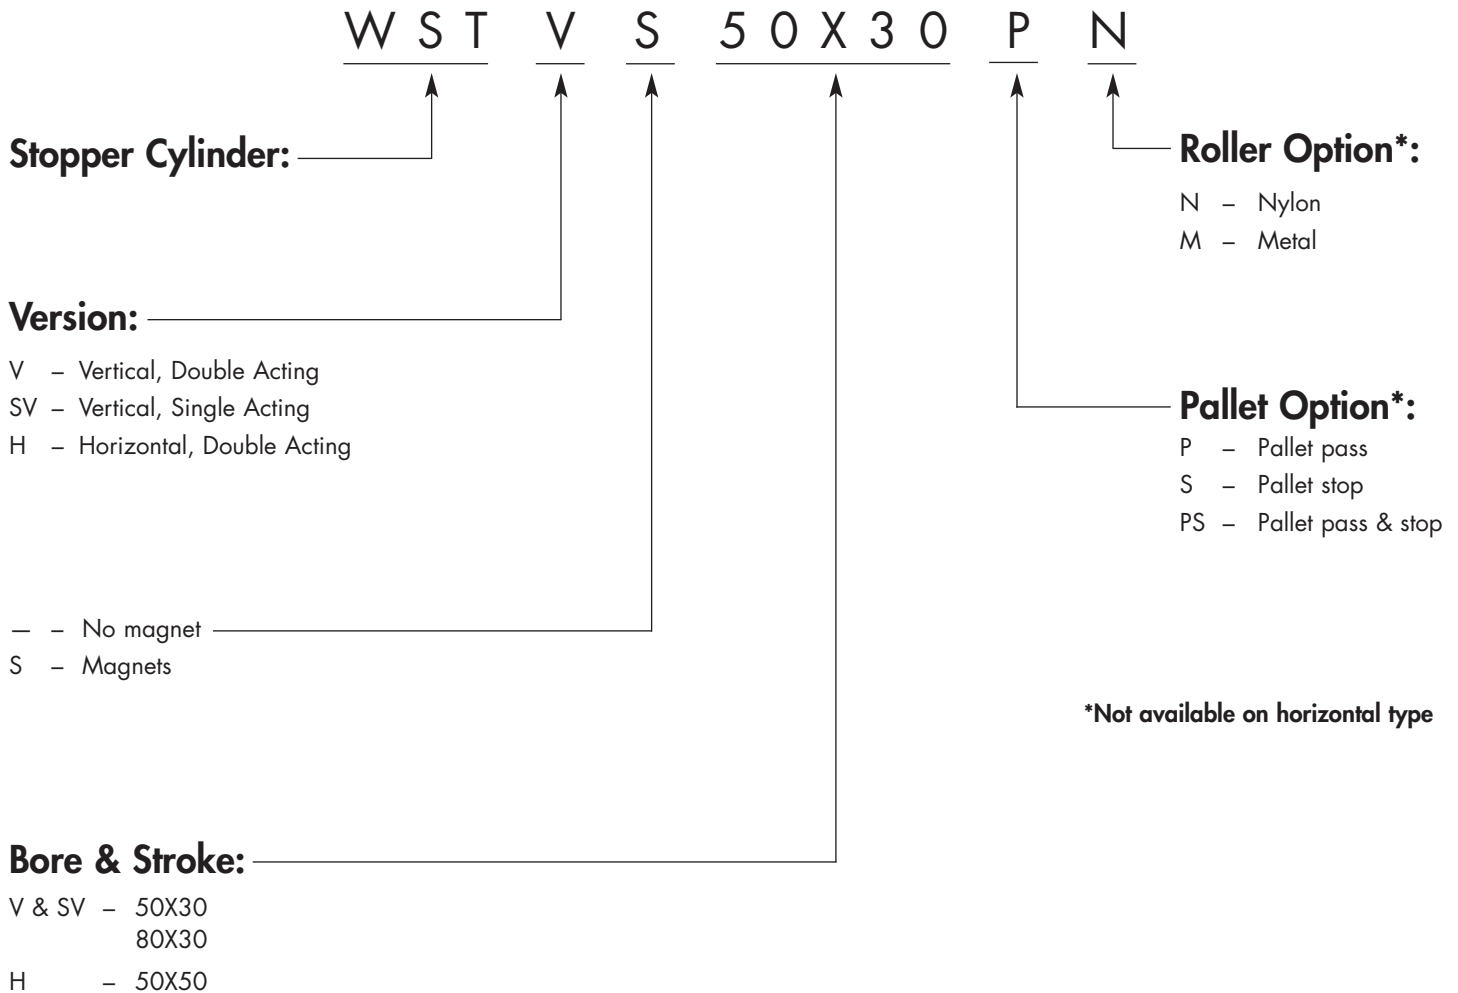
WST V S 50X30 P N

Stopper Cylinder:

Roller Option*:
N – Nylon
M – Metal

Version:
V – Vertical, Double Acting
SV – Vertical, Single Acting
H – Horizontal, Double Acting

Pallet Option*:
P – Pallet pass
S – Pallet stop
PS – Pallet pass & stop

— – No magnet
S – Magnets

*Not available on horizontal type

Bore & Stroke:
V & SV – 50X30
80X30
H – 50X50